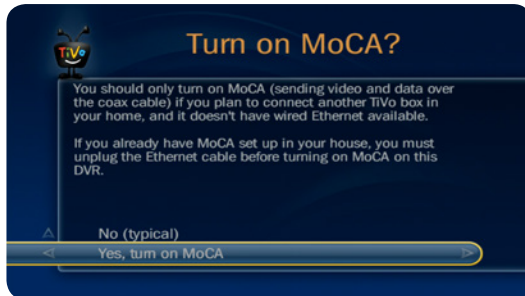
TiVo

Turn on MoCA?

You should only turn on MoCA (sending video and data over the coax cable) if you plan to connect another TiVo box in your home, and it doesn't have wired Ethernet available.

If you already have MoCA set up in your house, you must unplug the Ethernet cable before turning on MoCA on this DVR.

No (typical)

Yes, turn on MoCA